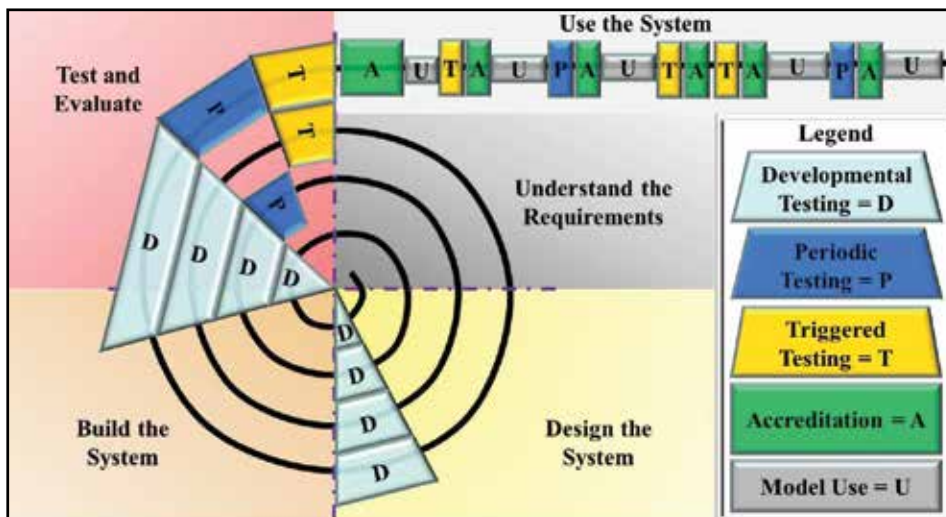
Use the System

A U T A U P A U T A T A U P A U

Test and Evaluate

T

P

T

P

D D D D

Understand the Requirements

D D D D

Build the System

Design the System

Legend

Developmental Testing = D

Periodic Testing = P

Triggered Testing = T

Accreditation = A

Model Use = U